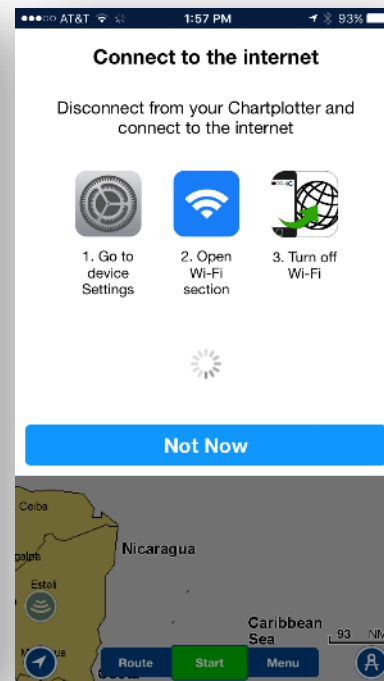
●●●○○ AT&T 1:57 PM 93%

Connect to the internet

Disconnect from your Chartplotter and connect to the internet

1. Go to device Settings

2. Open Wi-Fi section

3. Turn off Wi-Fi

Not Now

Ceiba

Nicaragua

Esteli

Caribbean Sea

93 NM

Route

Start

Menu